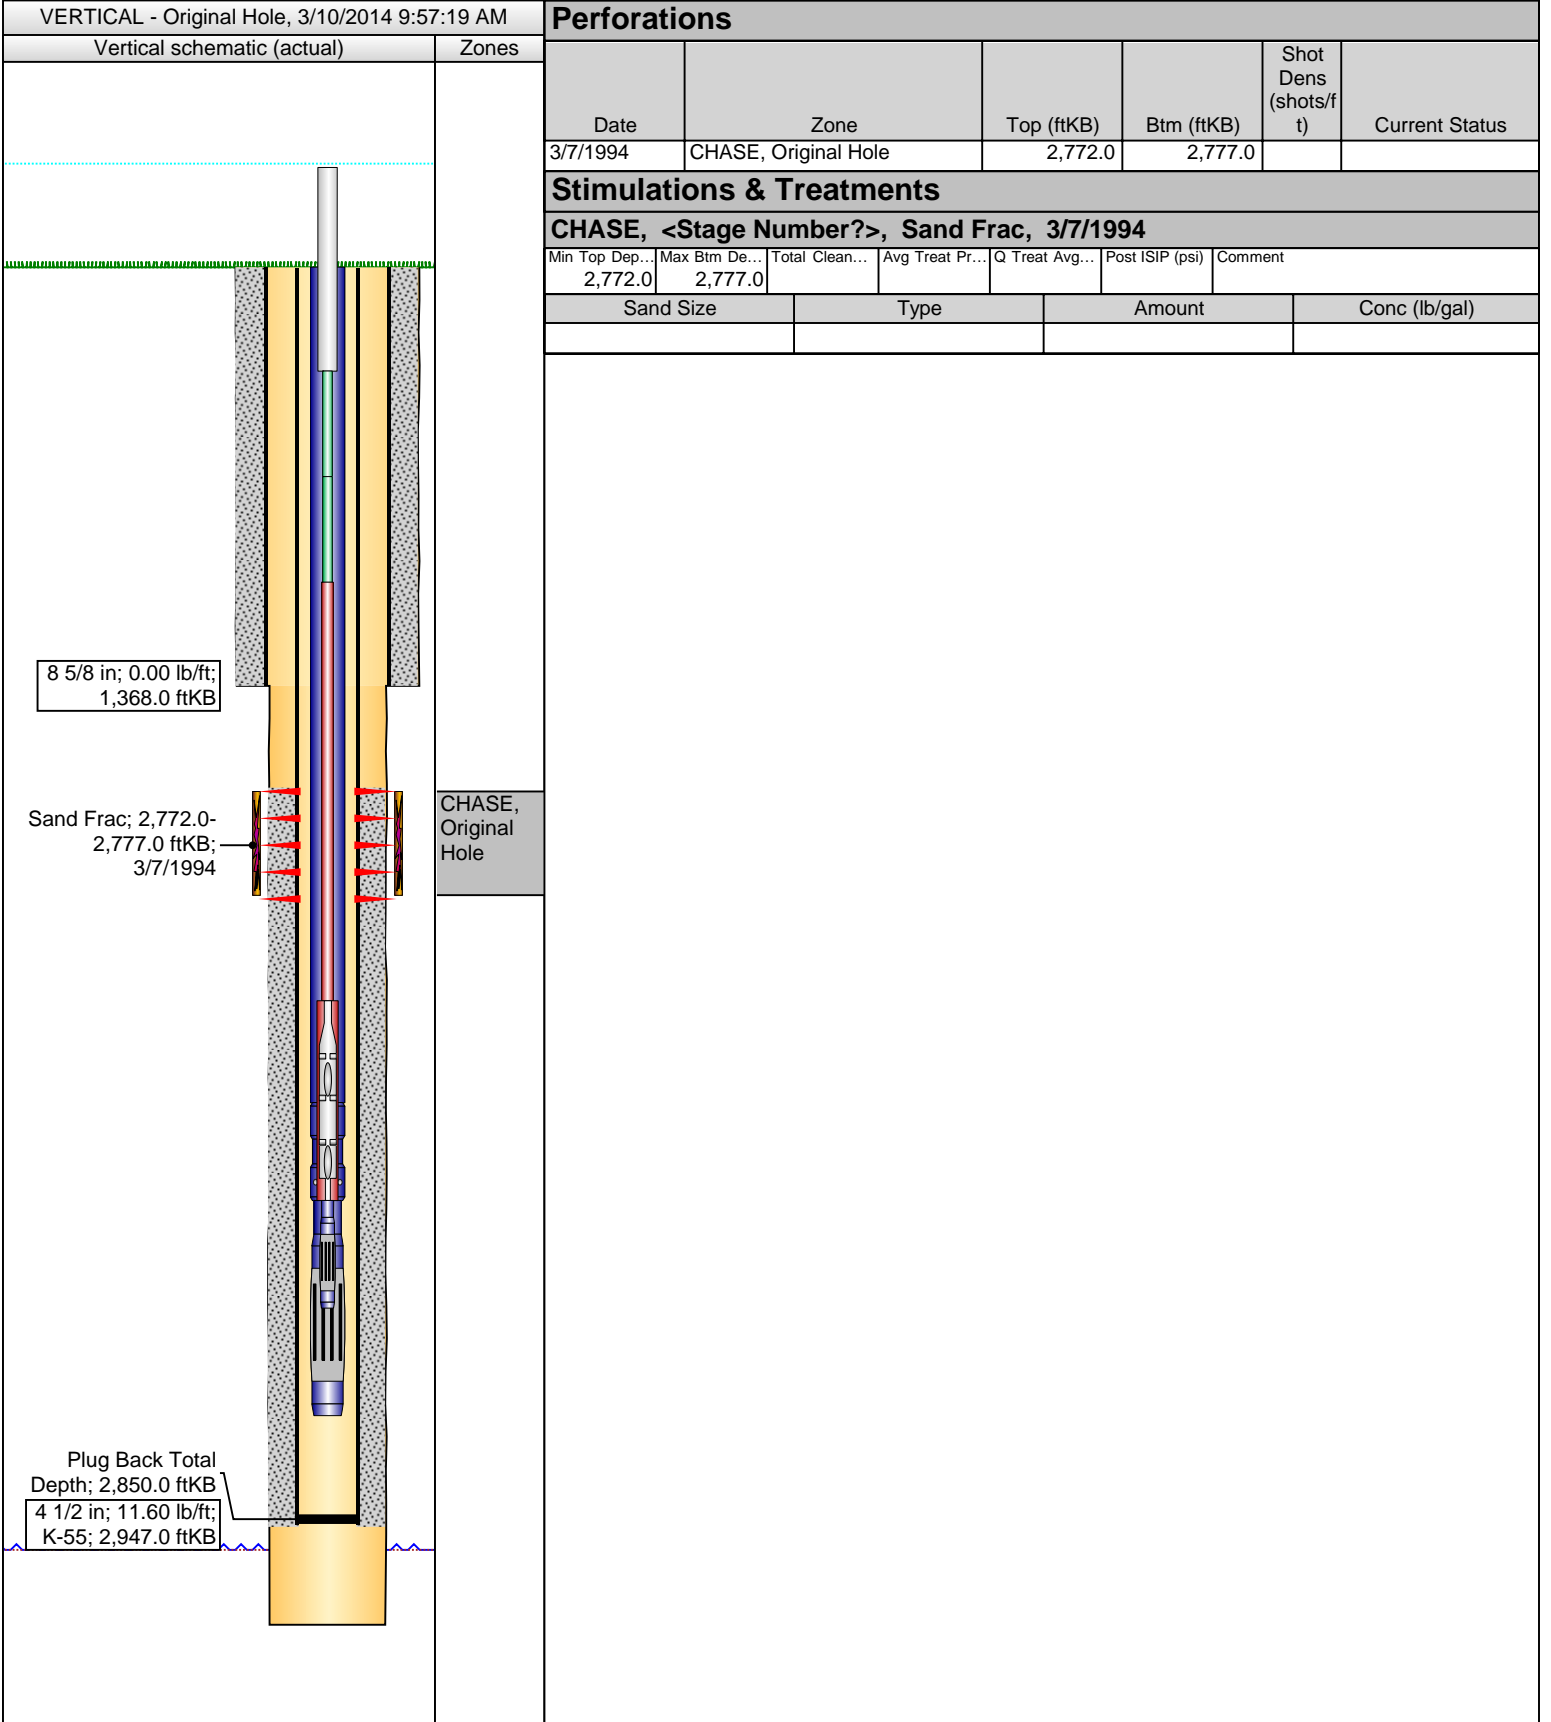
VERTICAL - Original Hole, 3/10/2014 9:57:19 AM

| Vertical schematic (actual) | Zones |
|---|---|

8 5/8 in; 0.00 lb/ft; 1,368.0 ftKB

Sand Frac; 2,772.0-2,777.0 ftKB; 3/7/1994

CHASE, Original Hole

Plug Back Total Depth; 2,850.0 ftKB

4 1/2 in; 11.60 lb/ft; K-55; 2,947.0 ftKB

Perforations

| Date | Zone | Top (ftKB) | Btm (ftKB) | Shot Dens (shots/ft) | Current Status |
|---|---|---|---|---|---|
| 3/7/1994 | CHASE, Original Hole | 2,772.0 | 2,777.0 | | |

Stimulations & Treatments

CHASE, <Stage Number?>, Sand Frac, 3/7/1994

| Min Top Dep… | Max Btm De… | Total Clean… | Avg Treat Pr… | Q Treat Avg… | Post ISIP (psi) | Comment |
|---|---|---|---|---|---|---|
| 2,772.0 | 2,777.0 | | | | | |

| Sand Size | Type | Amount | Conc (lb/gal) |
|---|---|---|---|
| | | | |